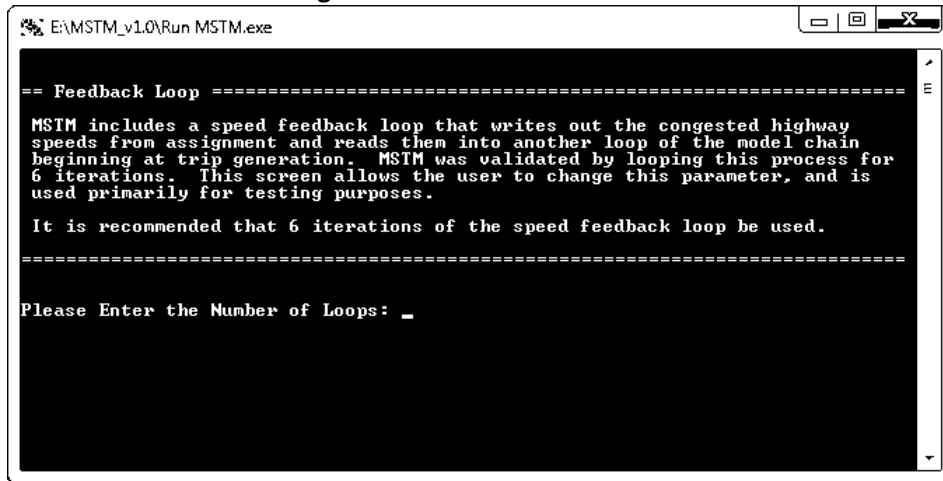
E:\MSTM_v1.0\Run MSTM.exe

== Feedback Loop ==============================================================

MSTM includes a speed feedback loop that writes out the congested highway speeds from assignment and reads them into another loop of the model chain beginning at trip generation. MSTM was validated by looping this process for 6 iterations. This screen allows the user to change this parameter, and is used primarily for testing purposes.

It is recommended that 6 iterations of the speed feedback loop be used.

===============================================================================

Please Enter the Number of Loops: _